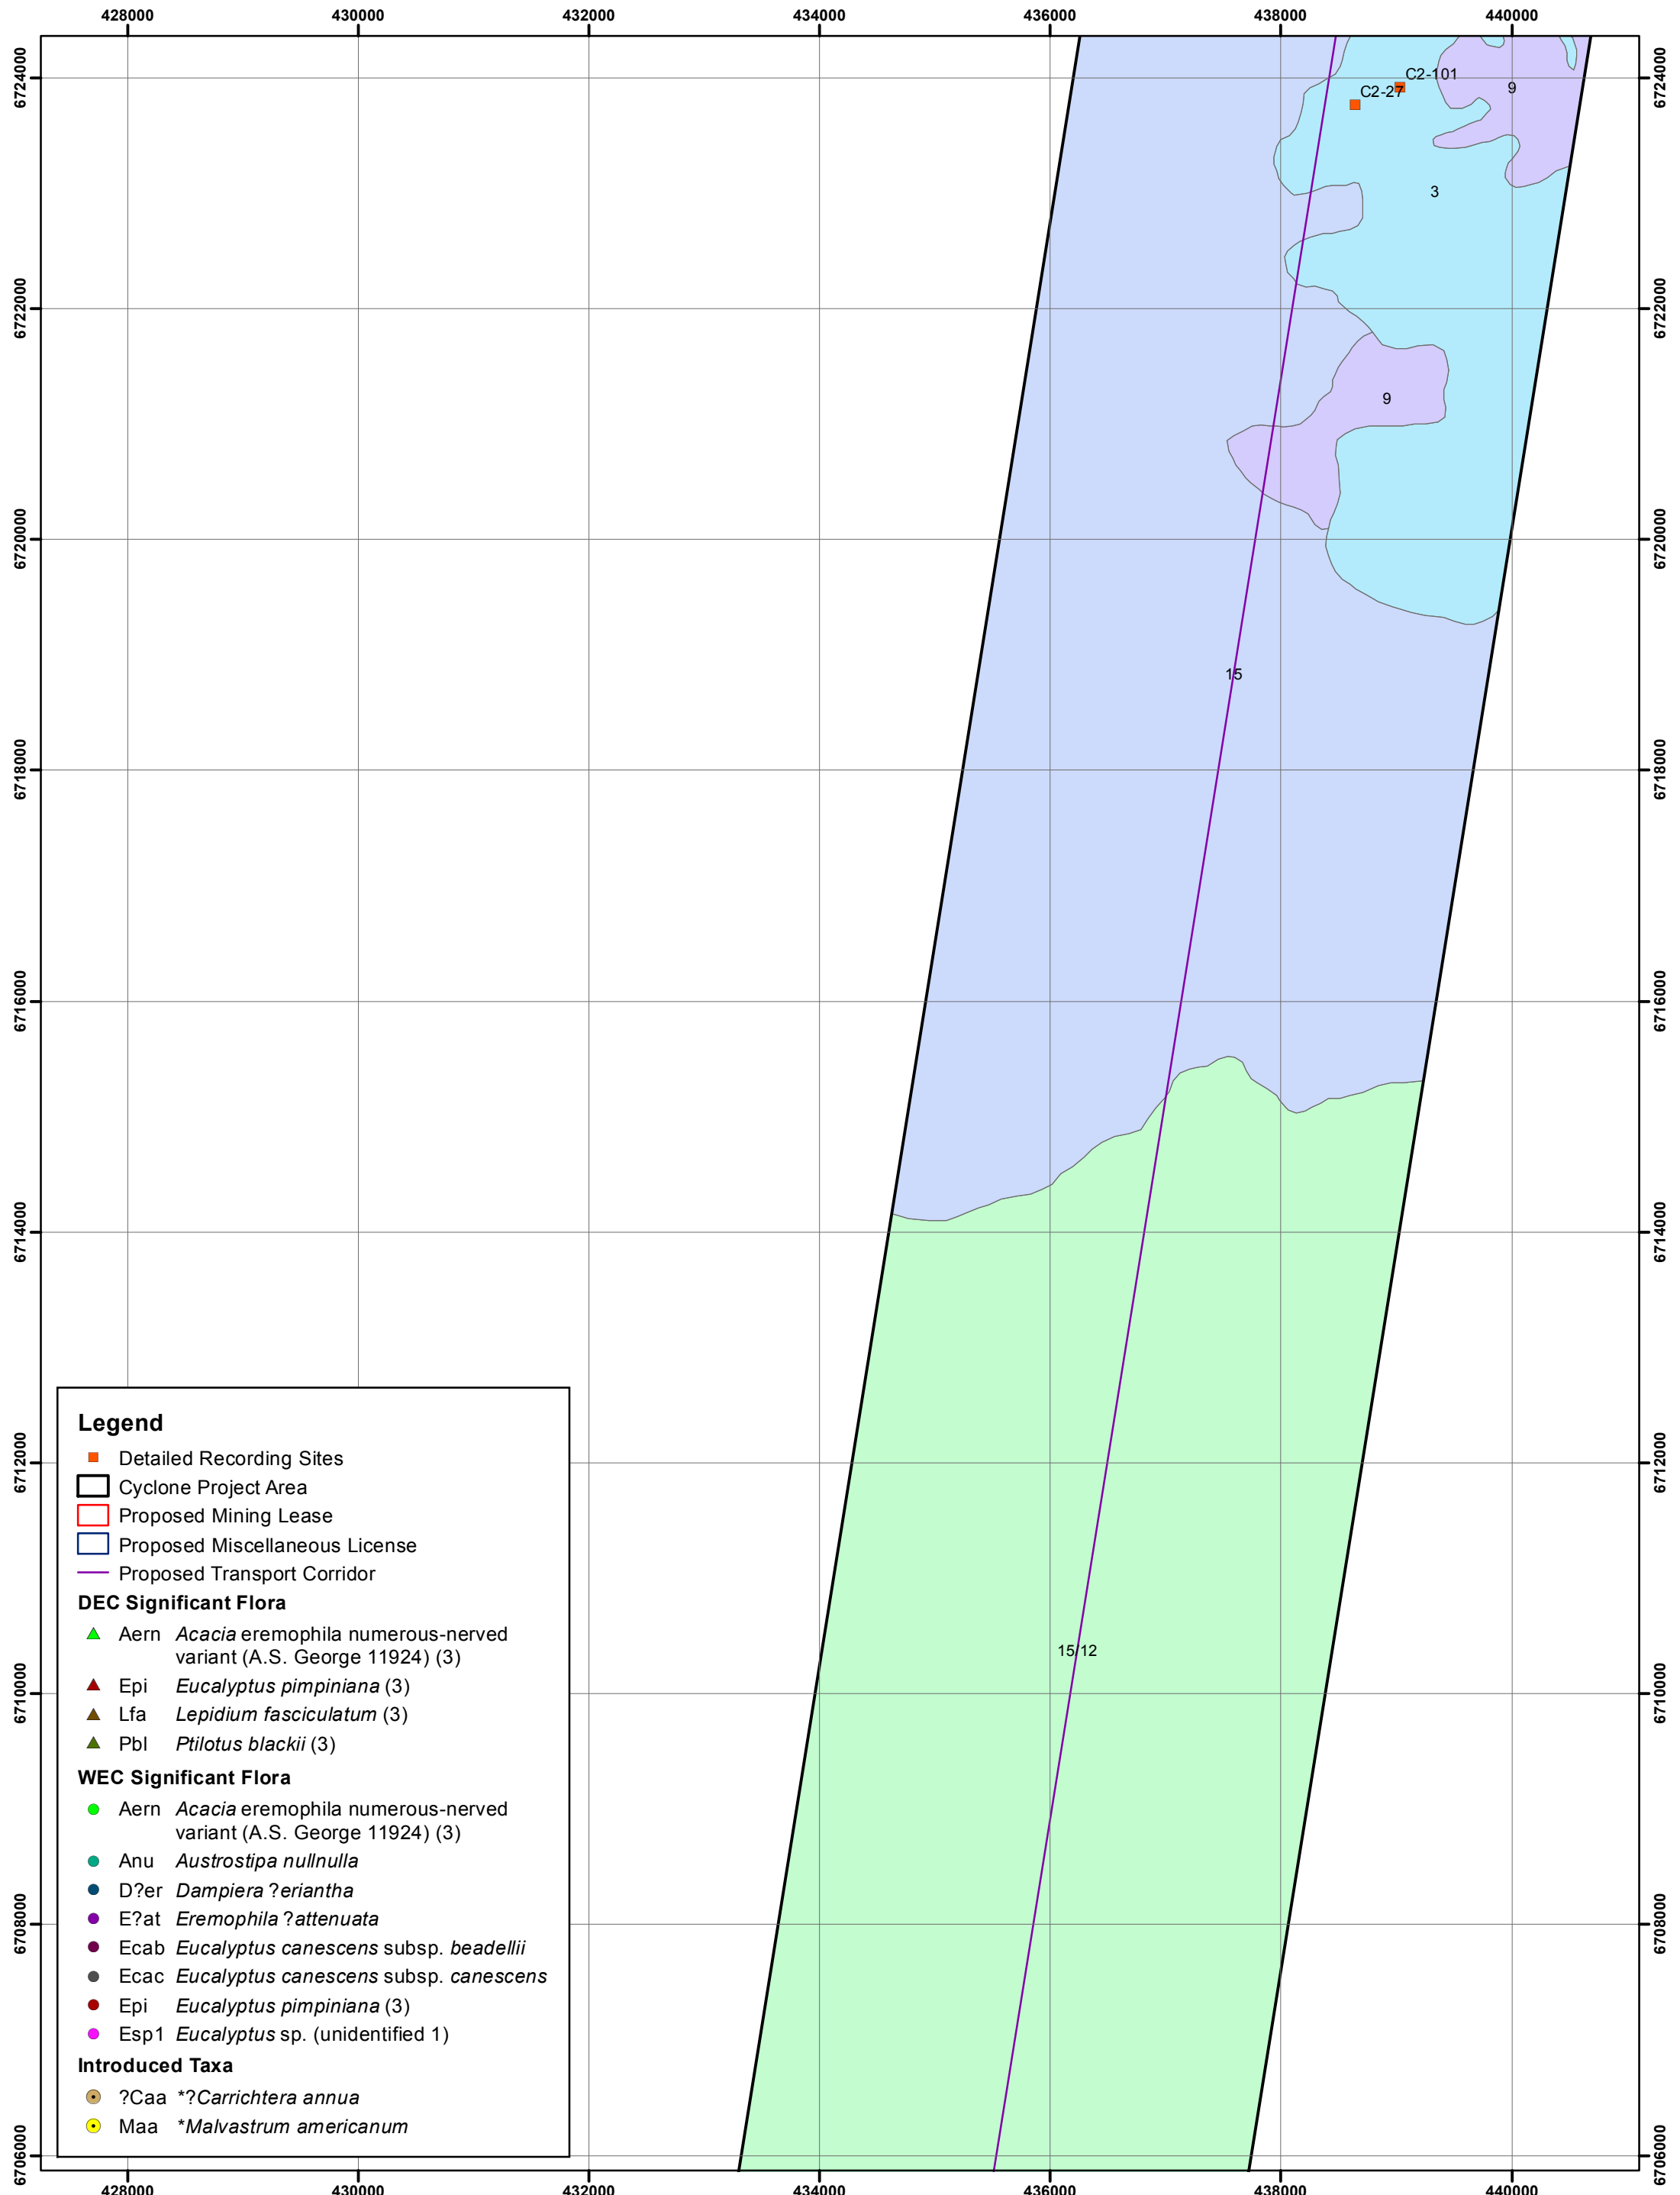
428000 430000 432000 434000 436000 438000 440000

6724000 6722000 6720000 6718000 6716000 6714000 6712000 6710000 6708000 6706000

C2-101
C2-27
9
3
9
15
15/12

Legend
Detailed Recording Sites
Cyclone Project Area
Proposed Mining Lease
Proposed Miscellaneous License
Proposed Transport Corridor
DEC Significant Flora
Aern *Acacia* eremophila numerous-nerved variant (A.S. George 11924) (3)
Epi *Eucalyptus pimpiniana* (3)
Lfa *Lepidium fasciculatum* (3)
Pbl *Ptilotus blackii* (3)
WEC Significant Flora
Aern *Acacia* eremophila numerous-nerved variant (A.S. George 11924) (3)
Anu *Austrostipa nullnulla*
D?er *Dampiera ?eriantha*
E?at *Eremophila ?attenuata*
Ecab *Eucalyptus canescens* subsp. *beadellii*
Ecac *Eucalyptus canescens* subsp. *canescens*
Epi *Eucalyptus pimpiniana* (3)
Esp1 *Eucalyptus* sp. (unidentified 1)
Introduced Taxa
?Caa *?Carrichtera annua*
Maa *Malvastrum americanum*

428000 430000 432000 434000 436000 438000 440000